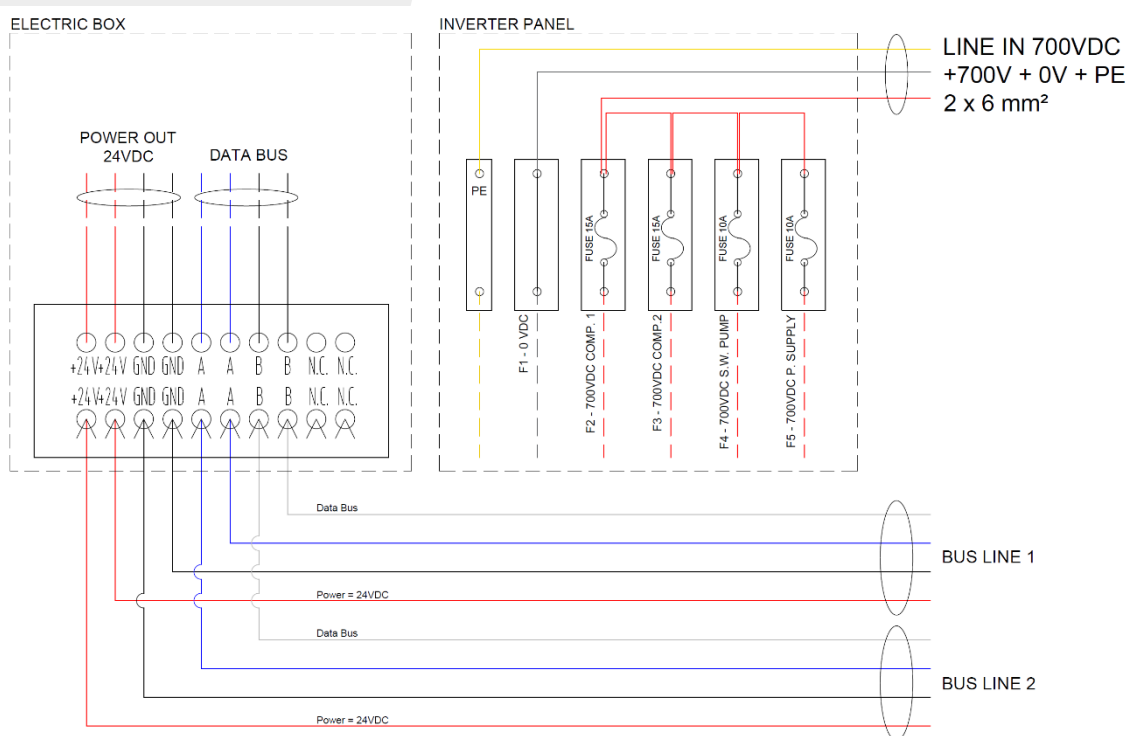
ELECTRIC BOX

INVERTER PANEL

LINE IN 700VDC
+700V + 0V + PE
2 x 6 mm²

POWER OUT
24VDC

DATA BUS

PE

FUSE 15A

FUSE 15A

FUSE 10A

FUSE 10A

+24V +24V GND GND A A B B N.C. N.C.
+24V +24V GND GND A A B B N.C. N.C.

F1 - 0 VDC

F2 - 700VDC COMP. 1

F3 - 700VDC COMP. 2

F4 - 700VDC S.W. PUMP

F5 - 700VDC P. SUPPLY

Data Bus

BUS LINE 1

Power = 24VDC

Data Bus

BUS LINE 2

Power = 24VDC